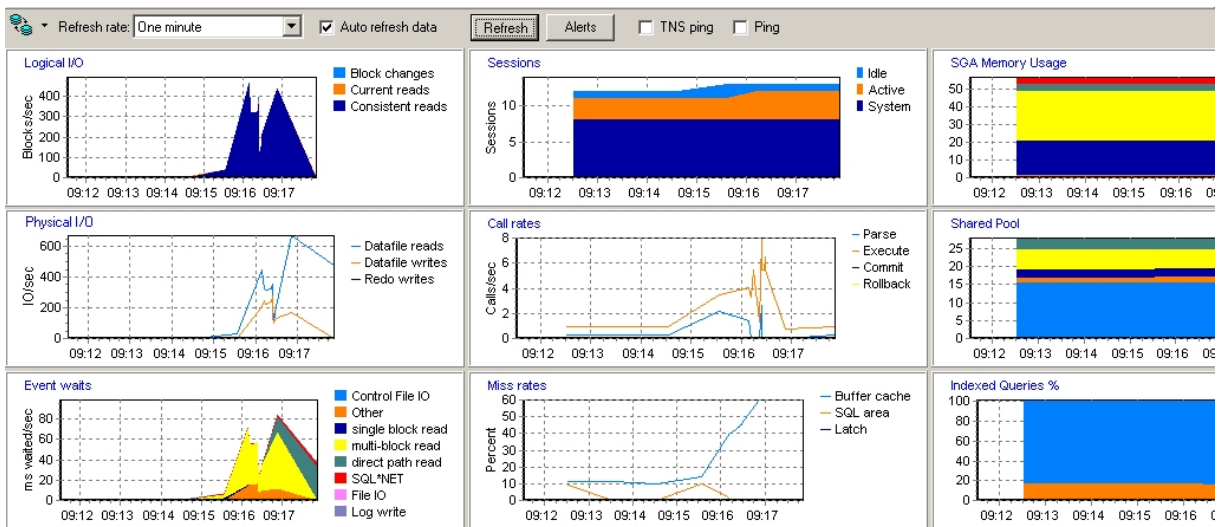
Refresh rate: One minute
Auto refresh data
Refresh
Alerts
TNS ping
Ping

Logical I/O
Blocks/sec
400
300
200
100
0
09:12 09:13 09:14 09:15 09:16 09:17
Block changes
Current reads
Consistent reads

Sessions
Sessions
10
5
0
09:12 09:13 09:14 09:15 09:16 09:17
Idle
Active
System

SGA Memory Usage
50
40
30
20
10
0
09:12 09:13 09:14 09:15 09:16 09

Physical I/O
IO/sec
600
400
200
0
09:12 09:13 09:14 09:15 09:16 09:17
Datafile reads
Datafile writes
Redo writes

Call rates
Calls/sec
8
6
4
2
0
09:12 09:13 09:14 09:15 09:16 09:17
Parse
Execute
Commit
Rollback

Shared Pool
25
20
15
10
5
0
09:12 09:13 09:14 09:15 09:16 09

Event waits
ms waited/sec
80
60
40
20
0
09:12 09:13 09:14 09:15 09:16 09:17
Control File IO
Other
single block read
multi-block read
direct path read
SQL*NET
File IO
Log write

Miss rates
Percent
60
50
40
30
20
10
0
09:12 09:13 09:14 09:15 09:16 09:17
Buffer cache
SQL area
Latch

Indexed Queries %
100
80
60
40
20
0
09:12 09:13 09:14 09:15 09:16 09